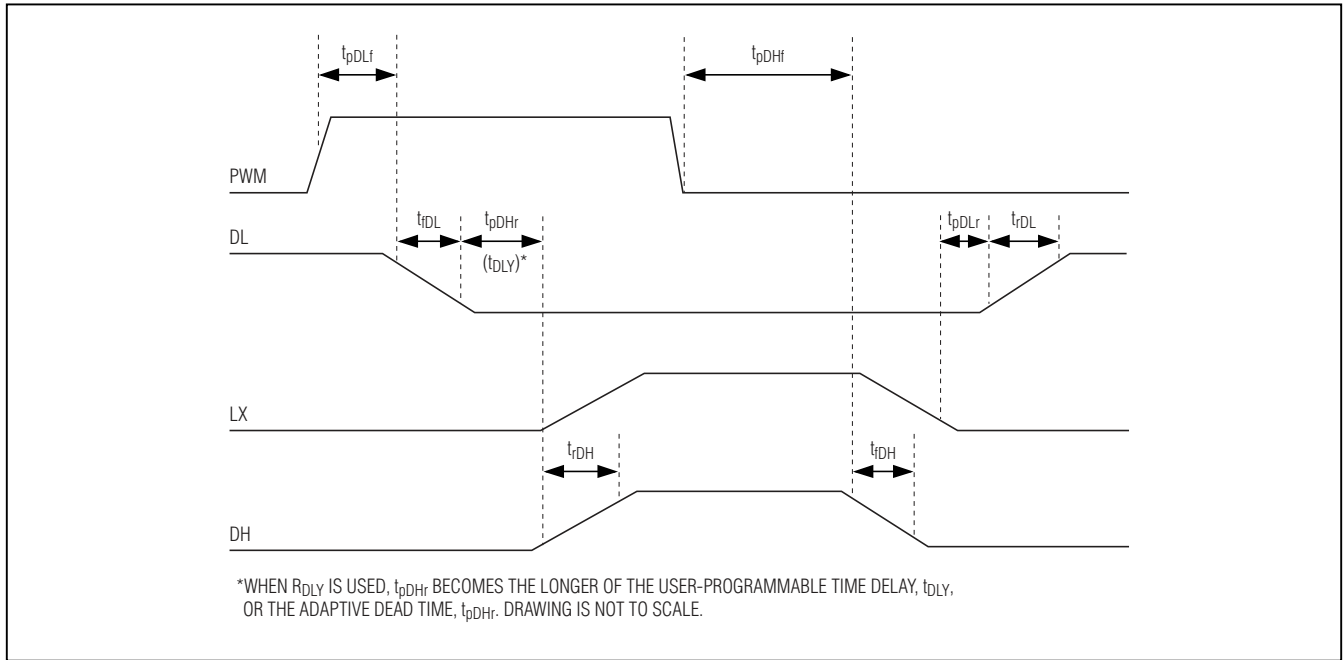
$t_{pDLf}$

$t_{pDHf}$

PWM

DL

$t_{fDL}$

$t_{pDHr}$

$(t_{DLY})^*$

$t_{pDLr}$

$t_{rDL}$

LX

$t_{rDH}$

$t_{fDH}$

DH

*WHEN $R_{DLY}$ IS USED, $t_{pDHr}$ BECOMES THE LONGER OF THE USER-PROGRAMMABLE TIME DELAY, $t_{DLY}$, OR THE ADAPTIVE DEAD TIME, $t_{pDHr}$. DRAWING IS NOT TO SCALE.